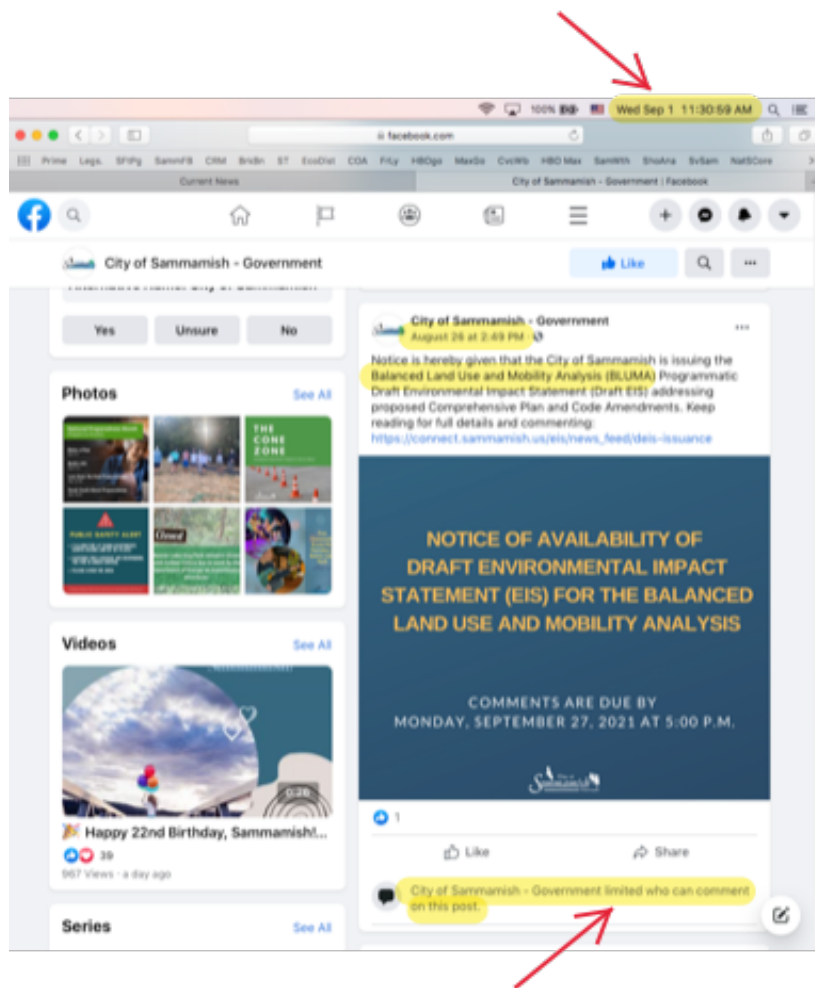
100% Wed Sep 1 11:30:59 AM

facebook.com

Prime Legs. SFtPg SammFB CRM BrdIn ST EcoDist COA FrLy HBOgo MaxGo CvcWb HBO Max SamWth ShoAna SvSam NatlSCore

Current News

City of Sammamish - Government | Facebook

City of Sammamish - Government

Like

Yes Unsure No

Photos See All

THE CONE ZONE

PUBLIC SAFETY ALERT

Closed

Videos See All

0:28

🎉 Happy 22nd Birthday, Sammamish!...

39

967 Views · a day ago

Series See All

City of Sammamish - Government
August 26 at 2:49 PM

Notice is hereby given that the City of Sammamish is issuing the Balanced Land Use and Mobility Analysis (BLUMA) Programmatic Draft Environmental Impact Statement (Draft EIS) addressing proposed Comprehensive Plan and Code Amendments. Keep reading for full details and commenting: https://connect.sammamish.us/eis/news_feed/deis-issuance

NOTICE OF AVAILABILITY OF DRAFT ENVIRONMENTAL IMPACT STATEMENT (EIS) FOR THE BALANCED LAND USE AND MOBILITY ANALYSIS

COMMENTS ARE DUE BY MONDAY, SEPTEMBER 27, 2021 AT 5:00 P.M.

City of Sammamish

1

Like Share

City of Sammamish - Government limited who can comment on this post.